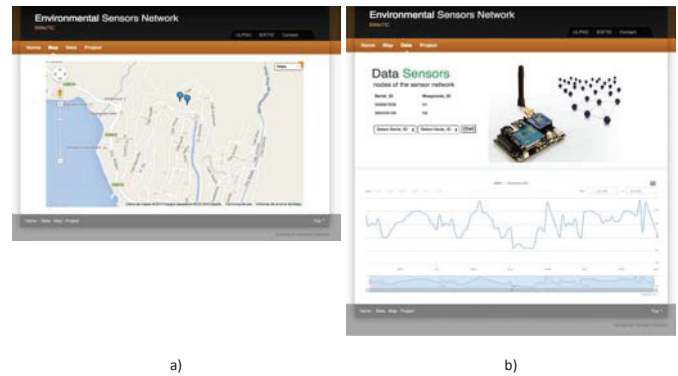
Environmental Sensors Network
SIMoTIC
ULPGC SIETIC Contact
Home Map Data Project
Mapa
Home Data Map Project
Top

a)

Environmental Sensors Network
SIMoTIC
ULPGC SIETIC Contact
Home Map Data Project
Data Sensors
nodes of the sensor network
Serial_ID
Select Serial_ID Select Node_ID Chart
Home Data Map Project
Top

b)